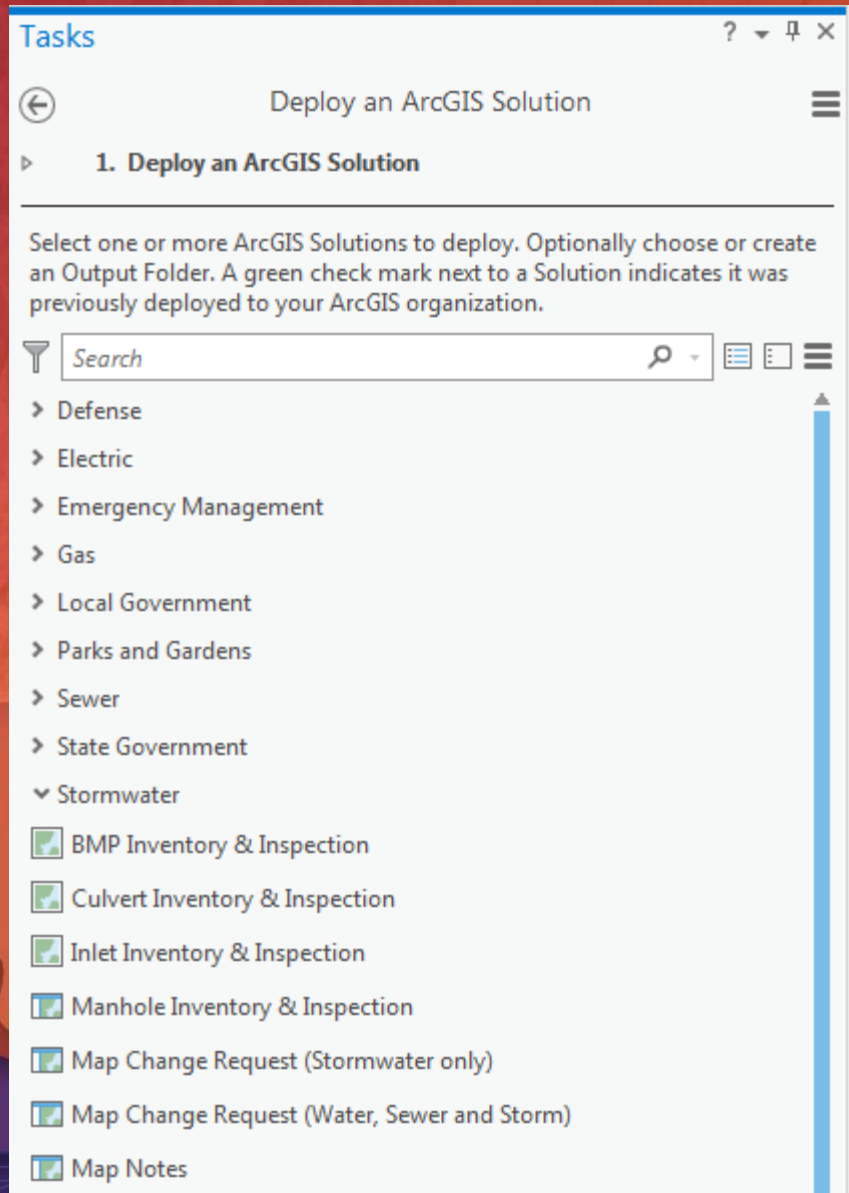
Tasks

? ▾ ✕

Deploy an ArcGIS Solution

1. Deploy an ArcGIS Solution

Select one or more ArcGIS Solutions to deploy. Optionally choose or create an Output Folder. A green check mark next to a Solution indicates it was previously deployed to your ArcGIS organization.

Search

Defense
Electric
Emergency Management
Gas
Local Government
Parks and Gardens
Sewer
State Government
Stormwater
BMP Inventory & Inspection
Culvert Inventory & Inspection
Inlet Inventory & Inspection
Manhole Inventory & Inspection
Map Change Request (Stormwater only)
Map Change Request (Water, Sewer and Storm)
Map Notes